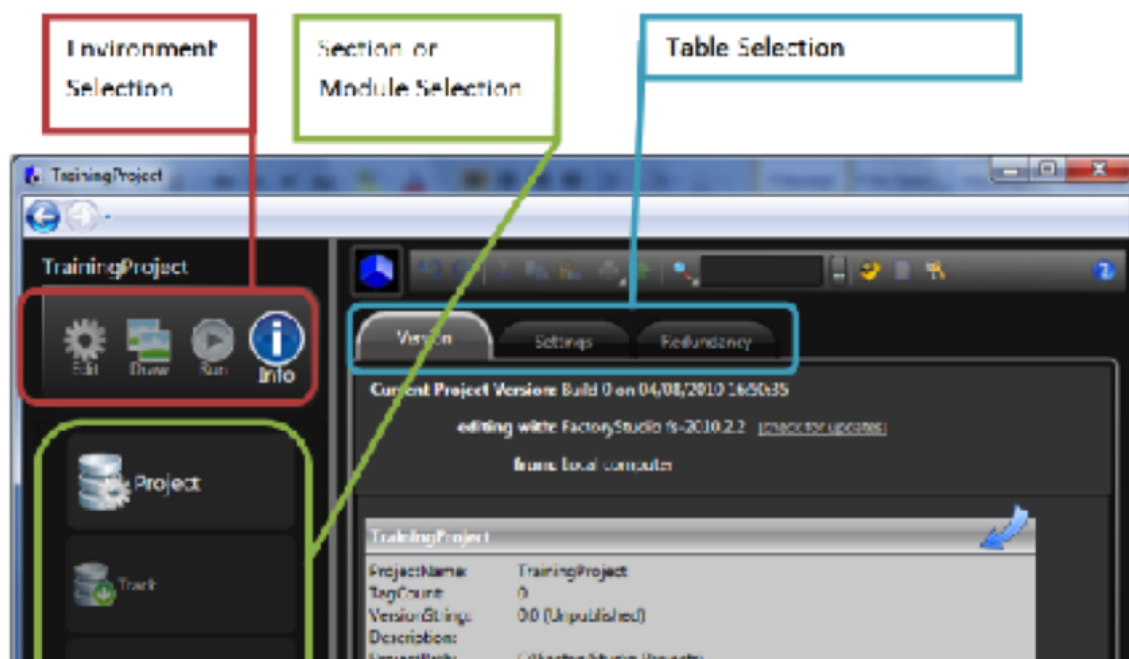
Environment Selection

Section or Module Selection

Table Selection

TrainingProject

TrainingProject

Edit Draw Run Info

Project

Track

Version Settings Redundancy

Current Project Version: Build 0 on 04/08/2010 16:50:35

editing with: FactoryStudio fs-2010.2.2 [check for updates]

from: local computer

TrainingProject

| | |
|---|---|
| ProjectName: | TrainingProject |
| TagCount: | 0 |
| VersionString: | 0.0 (Unpublished) |
| Description: | |
| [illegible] | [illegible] |